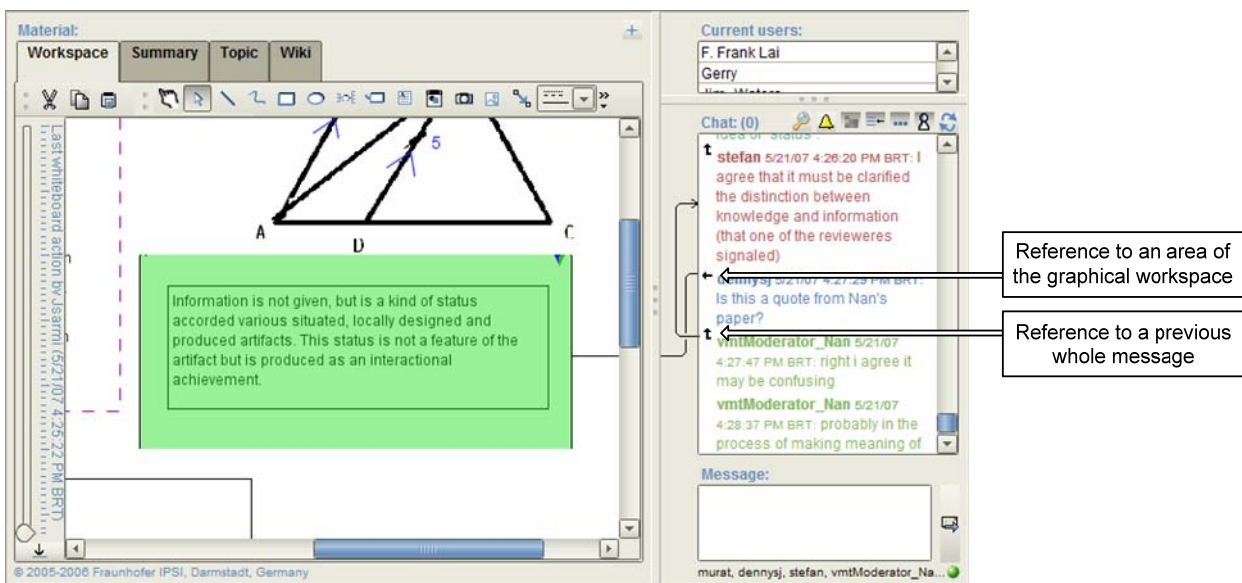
Material:

Workspace | Summary | Topic | Wiki

Last whiteboard action by Jsarmi (5/21/07 4:25:22 PM BRT)

5

A D C

Information is not given, but is a kind of status accorded various situated, locally designed and produced artifacts. This status is not a feature of the artifact but is produced as an interactional achievement.

© 2005-2006 Fraunhofer IPSI, Darmstadt, Germany

Current users:
F. Frank Lai
Gerry
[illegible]

Chat: (0)

idea of "status"

stefan 5/21/07 4:26:20 PM BRT: I agree that it must be clarified the distinction between knowledge and information (that one of the reviewers signaled)

dennysj 5/21/07 4:27:29 PM BRT: Is this a quote from Nan's paper?

vmtModerator_Nan 5/21/07 4:27:47 PM BRT: right i agree it may be confusing

vmtModerator_Nan 5/21/07 4:28:37 PM BRT: probably in the process of making meaning of

Message:

murat, dennysj, stefan, vmtModerator_Na...

Reference to an area of the graphical workspace

Reference to a previous whole message